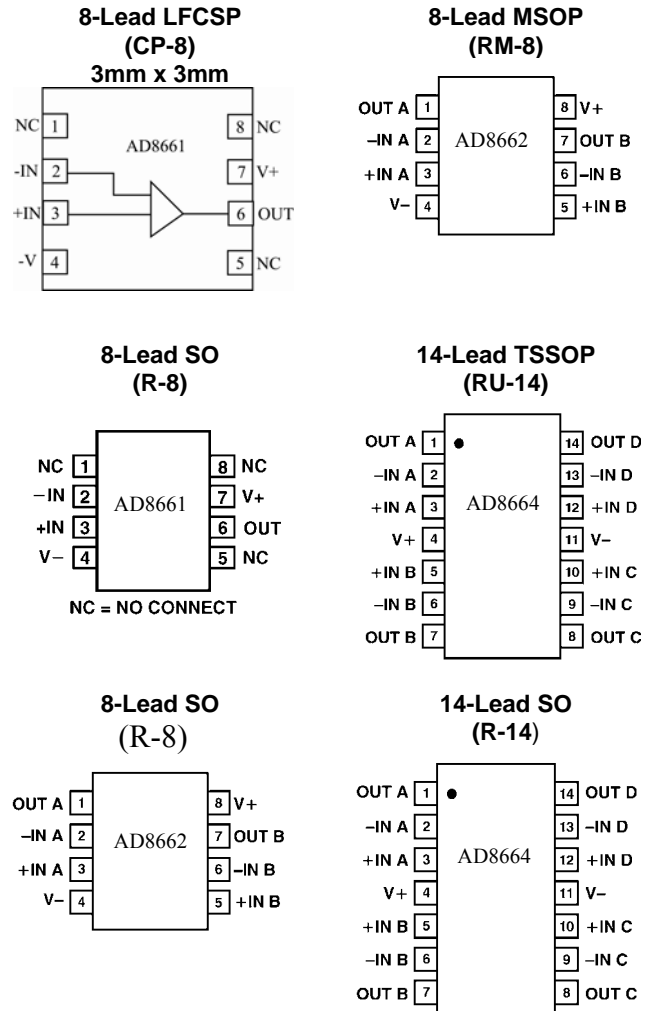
8-Lead LFCSP
(CP-8)
3mm x 3mm

NC 1
-IN 2
+IN 3
-V 4
AD8661
8 NC
7 V+
6 OUT
5 NC

8-Lead MSOP
(RM-8)

OUT A 1
–IN A 2
+IN A 3
V– 4
AD8662
8 V+
7 OUT B
6 –IN B
5 +IN B

8-Lead SO
(R-8)

NC 1
–IN 2
+IN 3
V– 4
AD8661
8 NC
7 V+
6 OUT
5 NC

NC = NO CONNECT

14-Lead TSSOP
(RU-14)

OUT A 1
–IN A 2
+IN A 3
V+ 4
+IN B 5
–IN B 6
OUT B 7
AD8664
14 OUT D
13 –IN D
12 +IN D
11 V–
10 +IN C
9 –IN C
8 OUT C

8-Lead SO
(R-8)

OUT A 1
–IN A 2
+IN A 3
V– 4
AD8662
8 V+
7 OUT B
6 –IN B
5 +IN B

14-Lead SO
(R-14)

OUT A 1
–IN A 2
+IN A 3
V+ 4
+IN B 5
–IN B 6
OUT B 7
AD8664
14 OUT D
13 –IN D
12 +IN D
11 V–
10 +IN C
9 –IN C
8 OUT C